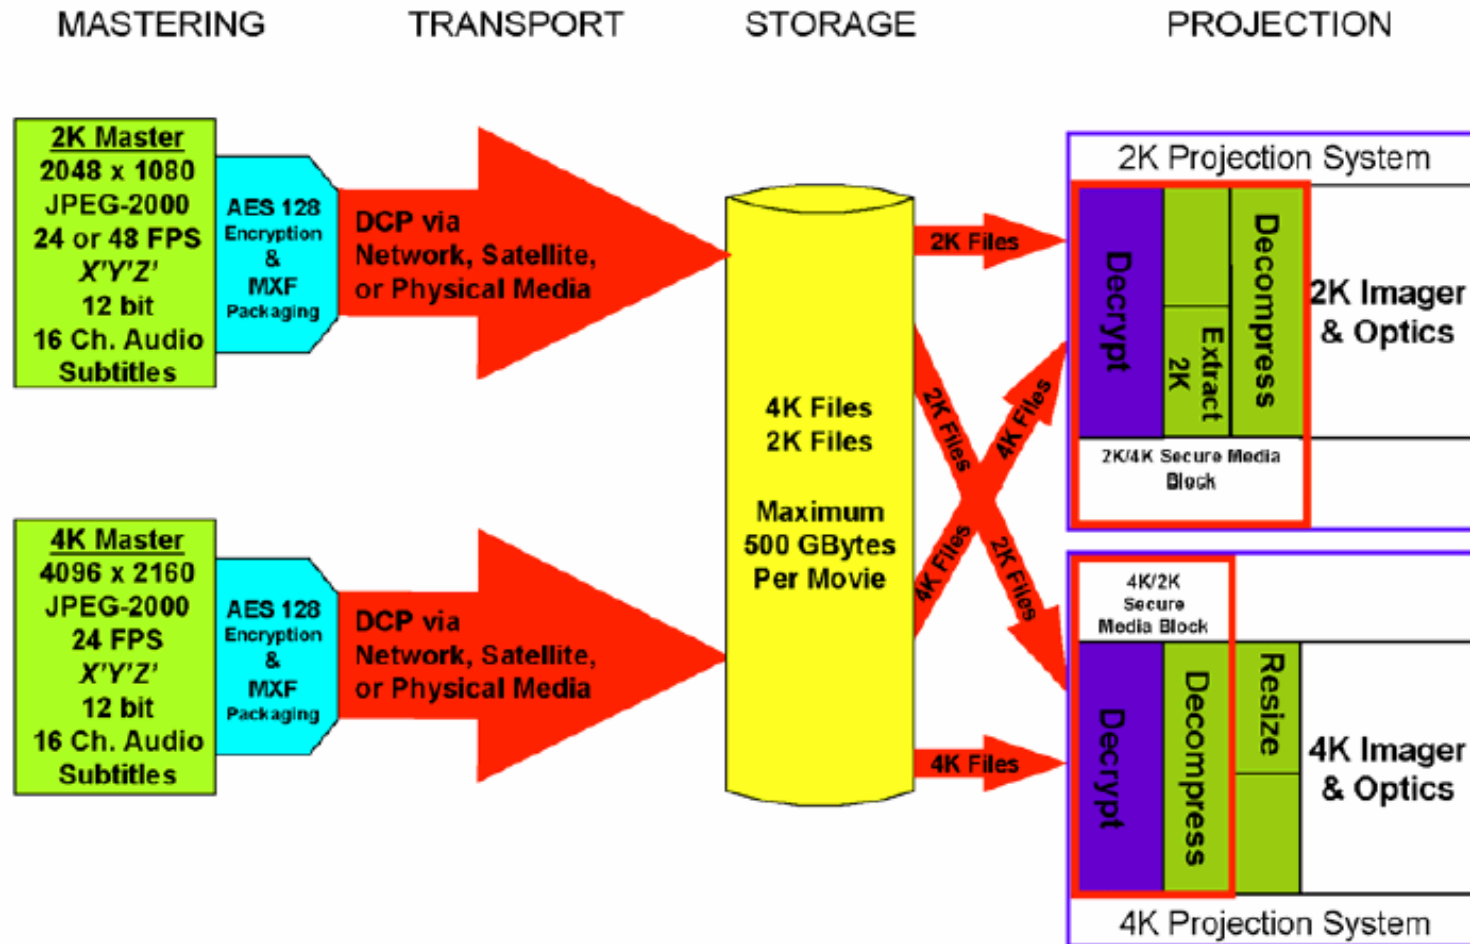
MASTERING TRANSPORT STORAGE PROJECTION

2K Master
2048 x 1080
JPEG-2000
24 or 48 FPS
X'Y'Z'
12 bit
16 Ch. Audio
Subtitles

AES 128
Encryption
&
MXF
Packaging

DCP via
Network, Satellite,
or Physical Media

4K Master
4096 x 2160
JPEG-2000
24 FPS
X'Y'Z'
12 bit
16 Ch. Audio
Subtitles

AES 128
Encryption
&
MXF
Packaging

DCP via
Network, Satellite,
or Physical Media

4K Files
2K Files

Maximum
500 GBytes
Per Movie

2K Files
2K Files
4K Files
4K Files
2K Files
4K Files

2K Projection System
Decrypt
Extract 2K
Decompress
2K Imager & Optics
2K/4K Secure Media Block

4K/2K Secure Media Block
Decrypt
Decompress
Resize
4K Imager & Optics
4K Projection System